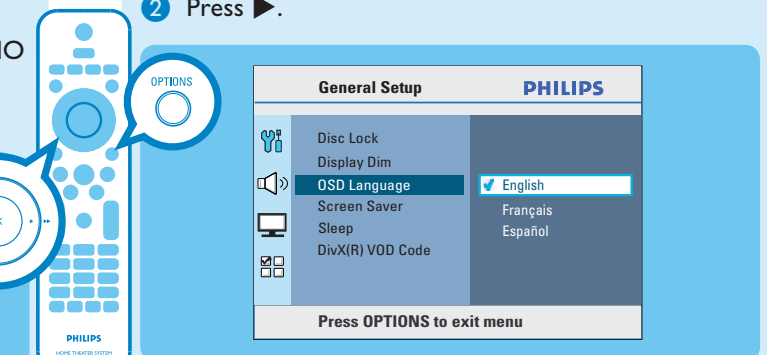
IO

2 Press ▶.

OPTIONS

PHILIPS
HOME THEATER SYSTEM

General Setup PHILIPS

Disc Lock
Display Dim
OSD Language
Screen Saver
Sleep
DivX(R) VOD Code

✔ English
Français
Español

Press OPTIONS to exit menu